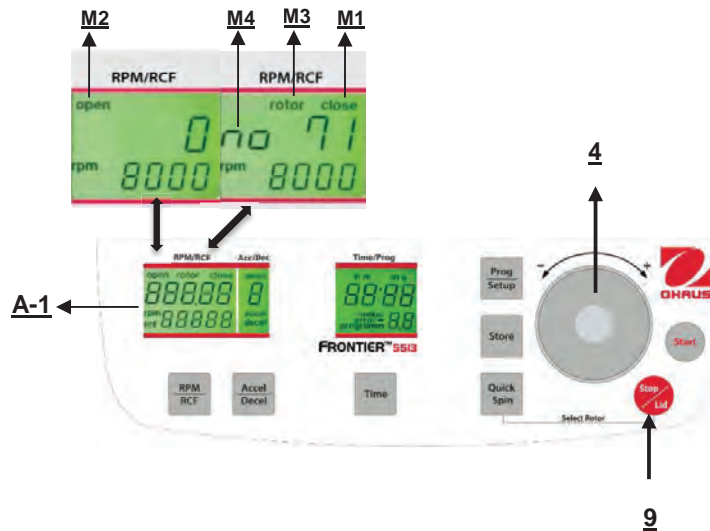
M2
M4
M3
M1
RPM/RCF
open
0
rpm
8000
RPM/RCF
rotor
close
no
71
rpm
8000
A-1
RPM/RCF
Accl/Dec
open rotor close
88888
rpm
rcf
88888
8
accel
decel
Time/Prog
88:88
88
FRONTIER™ 5513
Prog
Setup
Store
Quick
Spin
4
-
+
OHAUS
Start
Stop
Lid
RPM
RCF
Accel
Decel
Time
Select Rotor
9